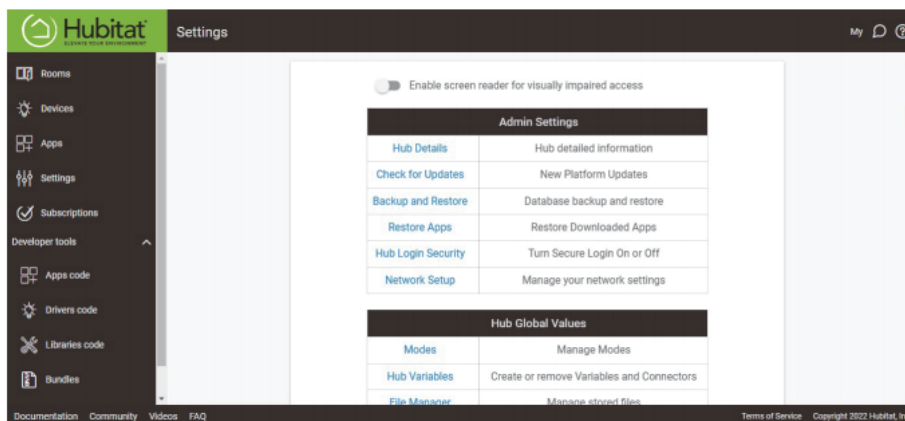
Hubitat
ELEVATE YOUR ENVIRONMENT

Settings

My

Rooms
Devices
Apps
Settings
Subscriptions
Developer tools
Apps code
Drivers code
Libraries code
Bundles

Enable screen reader for visually impaired access

| Admin Settings | |
|---|---|
| Hub Details | Hub detailed information |
| Check for Updates | New Platform Updates |
| Backup and Restore | Database backup and restore |
| Restore Apps | Restore Downloaded Apps |
| Hub Login Security | Turn Secure Login On or Off |
| Network Setup | Manage your network settings |

| Hub Global Values | |
|---|---|
| Modes | Manage Modes |
| Hub Variables | Create or remove Variables and Connectors |
| File Manager | Manage stored files |

Documentation Community Videos FAQ

Terms of Service Copyright 2022 Hubitat, In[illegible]